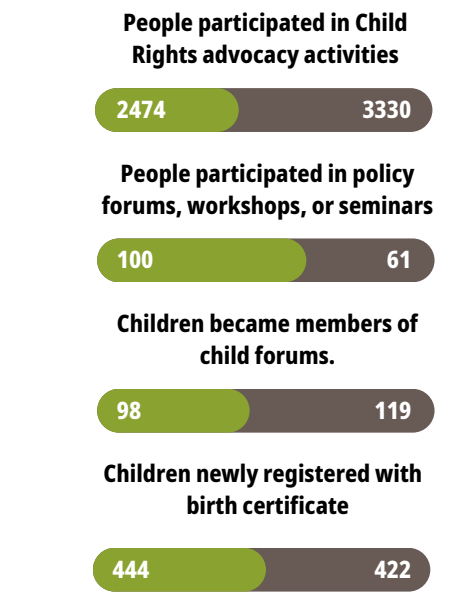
People participated in Child Rights advocacy activities

2474 3330

People participated in policy forums, workshops, or seminars

100 61

Children became members of child forums.

98 119

Children newly registered with birth certificate

444 422